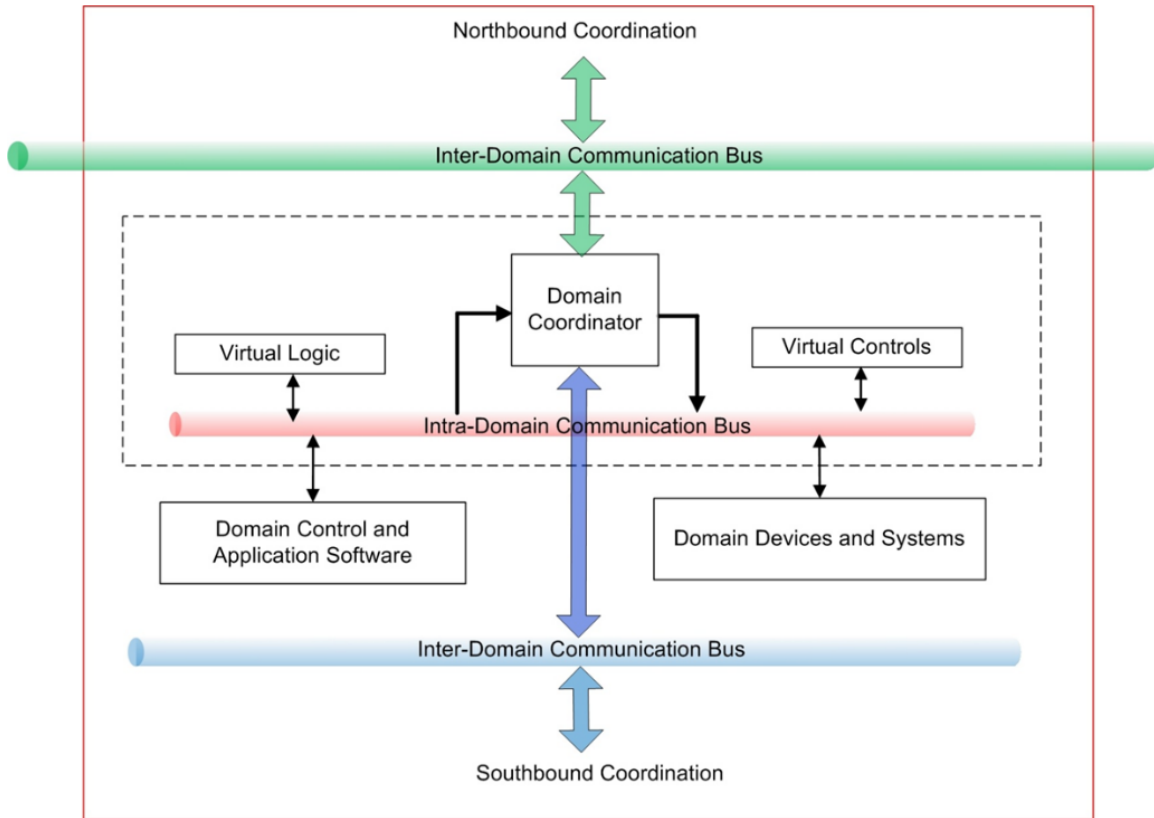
Northbound Coordination

Inter-Domain Communication Bus

Domain Coordinator

Virtual Logic

Virtual Controls

Intra-Domain Communication Bus

Domain Control and Application Software

Domain Devices and Systems

Inter-Domain Communication Bus

Southbound Coordination